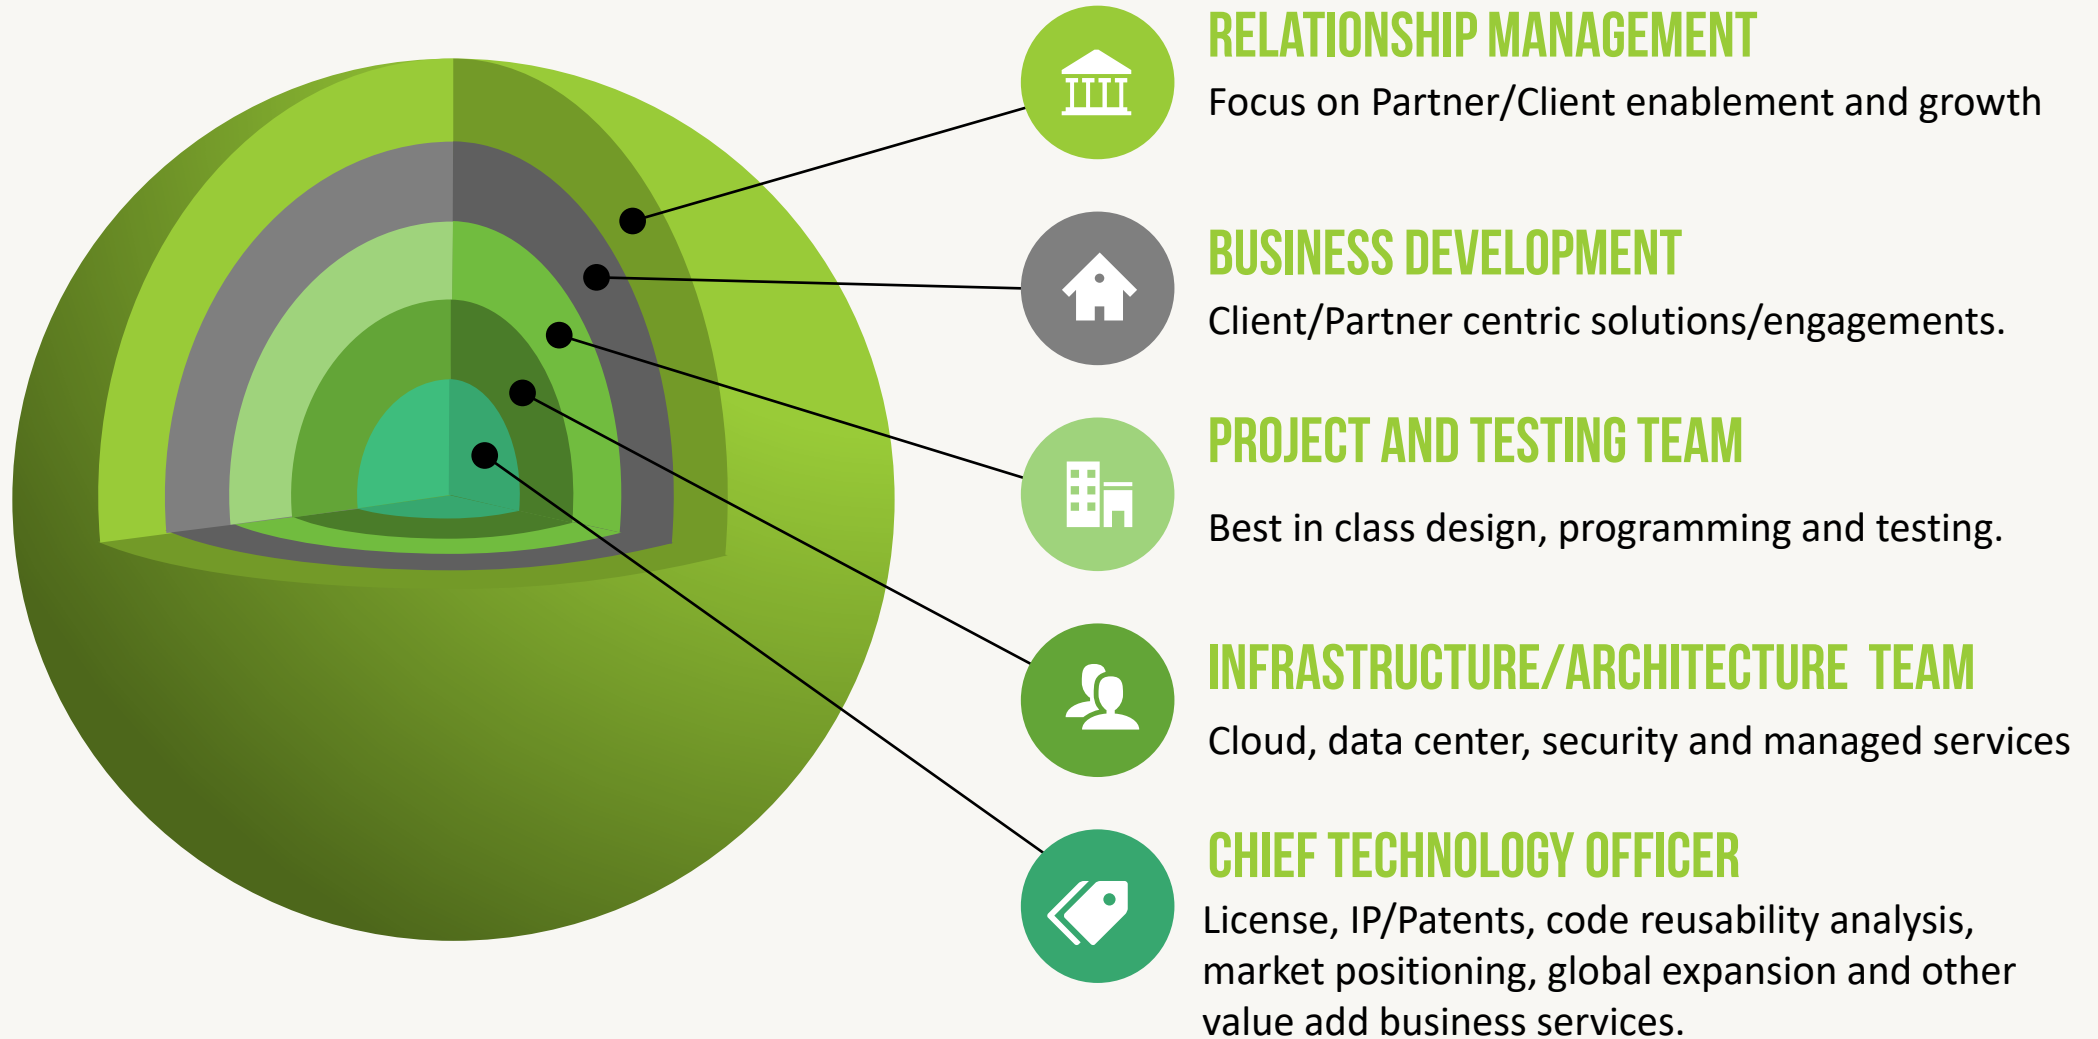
RELATIONSHIP MANAGEMENT
Focus on Partner/Client enablement and growth

BUSINESS DEVELOPMENT
Client/Partner centric solutions/engagements.

PROJECT AND TESTING TEAM
Best in class design, programming and testing.

INFRASTRUCTURE/ARCHITECTURE TEAM
Cloud, data center, security and managed services

CHIEF TECHNOLOGY OFFICER
License, IP/Patents, code reusability analysis, market positioning, global expansion and other value add business services.